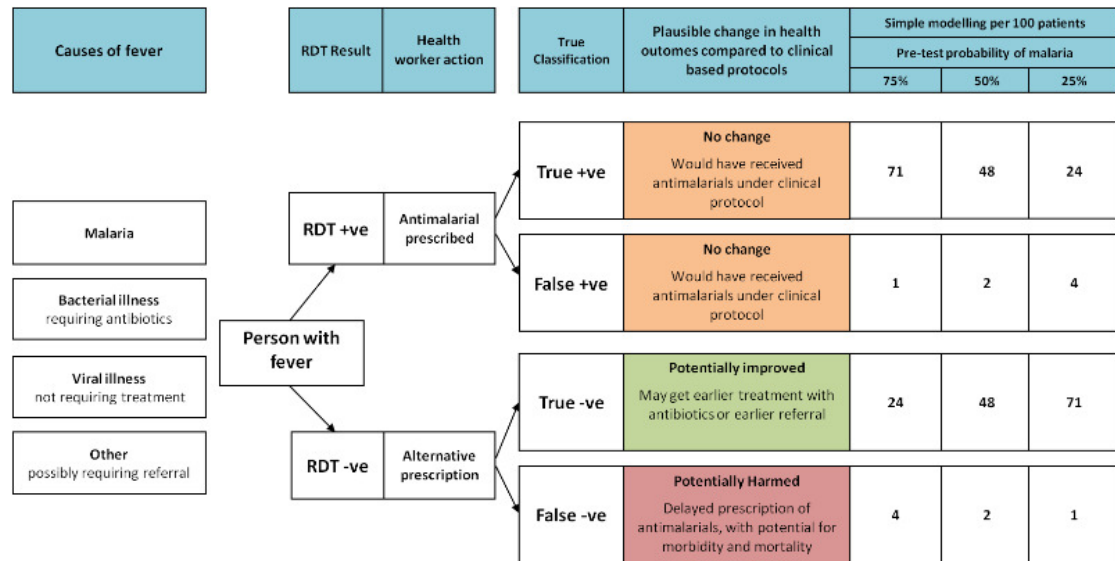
Causes of fever

RDT Result | Health worker action

True Classification | Plausible change in health outomes compared to clinical based protocols | Simple modelling per 100 patients | Pre-test probability of malaria | 75% | 50% | 25%

Malaria

Bacterial illness
requiring antibiotics

Viral illness
not requiring treatment

Other
possibly requiring referral

Person with fever

RDT +ve | Antimalarial prescribed

RDT -ve | Alternative prescription

| True Classification | Plausible change | 75% | 50% | 25% |
|---|---|---|---|---|
| True +ve | No change<br>Would have received antimalarials under clinical protocol | 71 | 48 | 24 |
| False +ve | No change<br>Would have received antimalarials under clinical protocol | 1 | 2 | 4 |
| True -ve | Potentially improved<br>May get earlier treatment with antibiotics or earlier referral | 24 | 48 | 71 |
| False -ve | Potentially Harmed<br>Delayed prescription of antimalarials, with potential for morbidity and mortality | 4 | 2 | 1 |